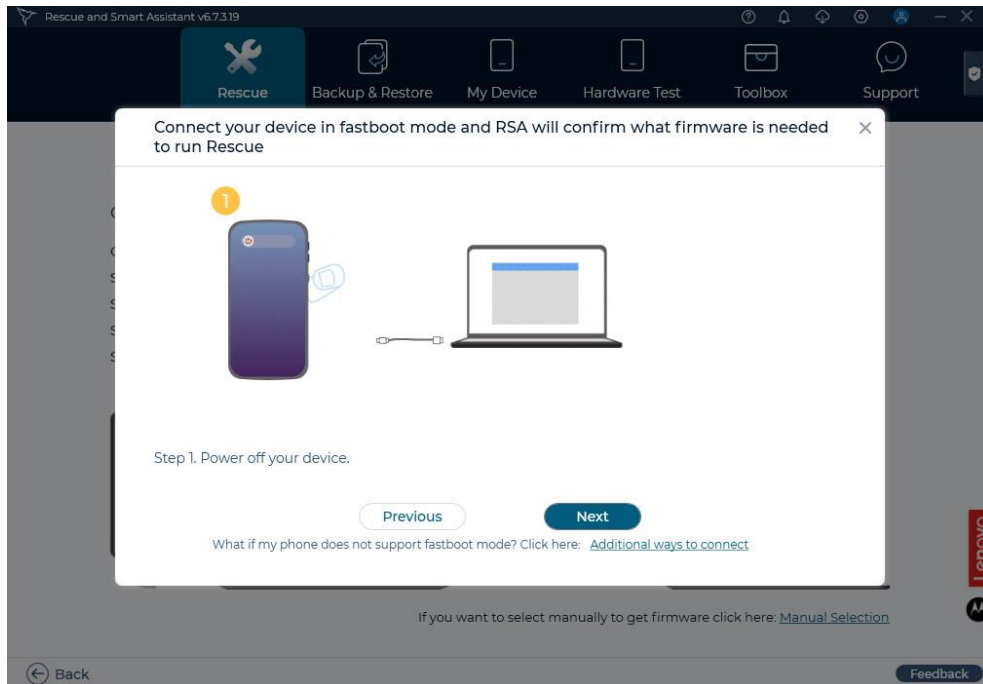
Rescue and Smart Assistant v6.7.3.19

Rescue
Backup & Restore
My Device
Hardware Test
Toolbox
Support

Connect your device in fastboot mode and RSA will confirm what firmware is needed to run Rescue

1

Step 1. Power off your device.

Previous
Next

What if my phone does not support fastboot mode? Click here: Additional ways to connect

If you want to select manually to get firmware click here: Manual Selection

Back
Feedback
Lenovo